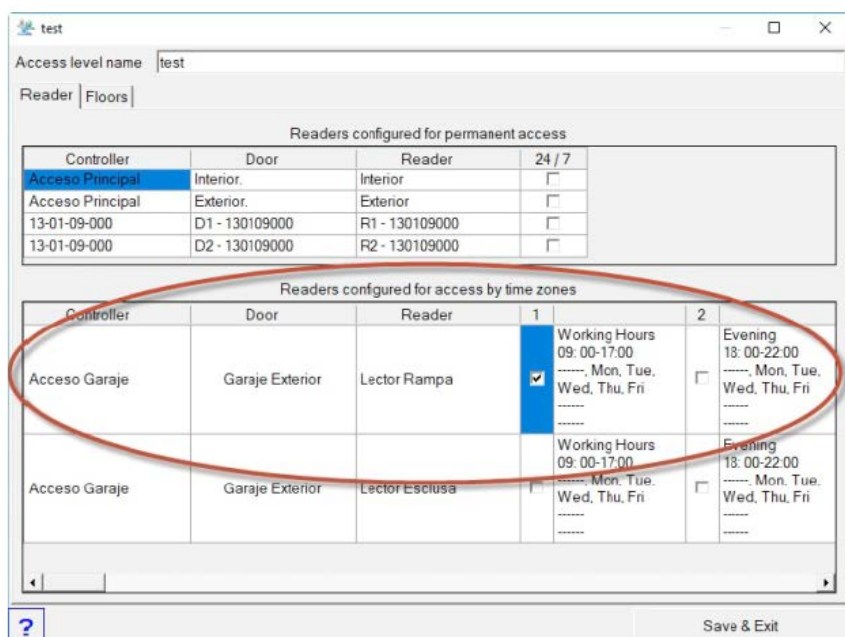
test

Access level name test

Reader | Floors

Readers configured for permanent access

| Controller | Door | Reader | 24 / 7 |
|---|---|---|---|
| Acceso Principal | Interior. | Interior | ☐ |
| Acceso Principal | Exterior. | Exterior | ☐ |
| 13-01-09-000 | D1 - 130109000 | R1 - 130109000 | ☐ |
| 13-01-09-000 | D2 - 130109000 | R2 - 130109000 | ☐ |

Readers configured for access by time zones

| Controller | Door | Reader | 1 | | 2 | |
|---|---|---|---|---|---|---|
| Acceso Garaje | Garaje Exterior | Lector Rampa | ☑ | Working Hours 09: 00-17:00 ------, Mon, Tue, Wed, Thu, Fri ------ ------ | ☐ | Evening 18: 00-22:00 ------, Mon, Tue, Wed, Thu, Fri ------ ------ |
| Acceso Garaje | Garaje Exterior | Lector Esclusa | ☐ | Working Hours 09: 00-17:00 ------, Mon, Tue, Wed, Thu, Fri ------ ------ | ☐ | Evening 18: 00-22:00 ------, Mon, Tue, Wed, Thu, Fri ------ ------ |

?

Save & Exit